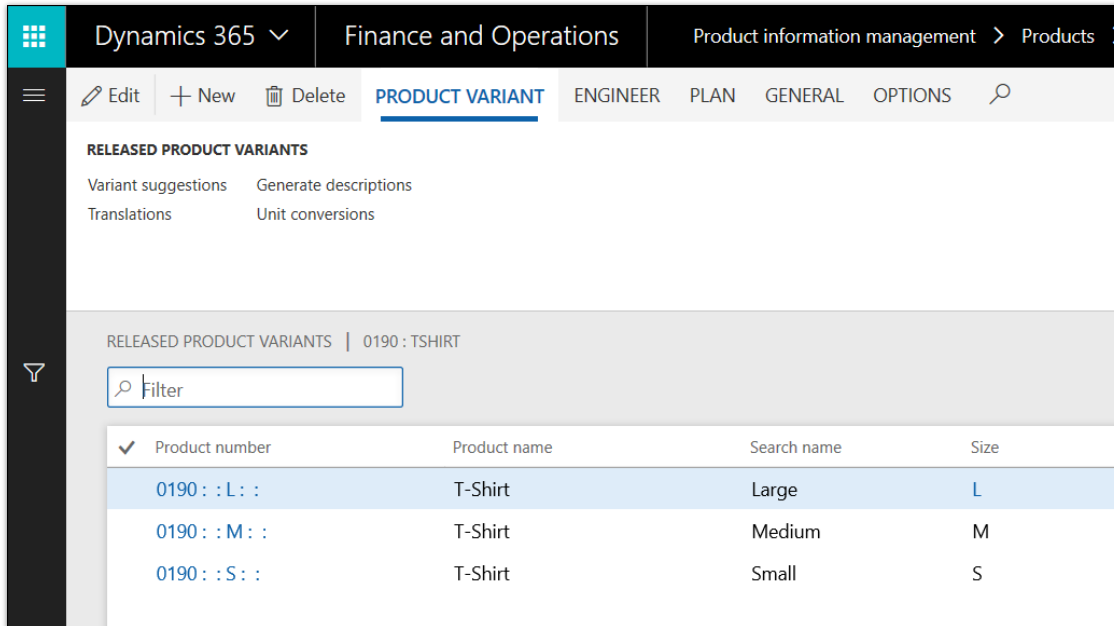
Dynamics 365 ⌄ | Finance and Operations | Product information management > Products

Edit | + New | Delete | PRODUCT VARIANT | ENGINEER | PLAN | GENERAL | OPTIONS

RELEASED PRODUCT VARIANTS

Variant suggestions
Translations
Generate descriptions
Unit conversions

RELEASED PRODUCT VARIANTS | 0190 : TSHIRT

Filter

| ✓ | Product number | Product name | Search name | Size |
|---|---|---|---|---|
| | 0190 : : L : : | T-Shirt | Large | L |
| | 0190 : : M : : | T-Shirt | Medium | M |
| | 0190 : : S : : | T-Shirt | Small | S |